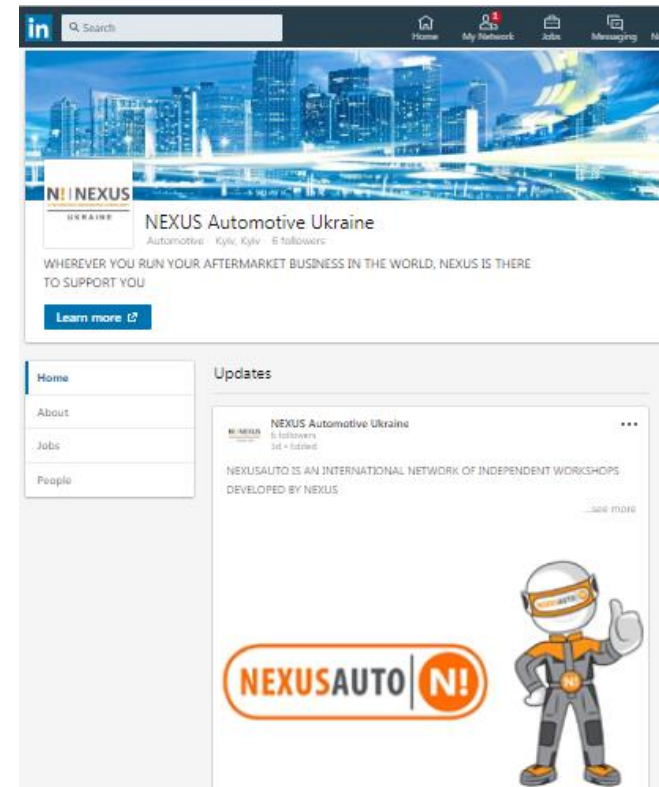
in Search

Home 1 My Network Jobs Messaging N

N! NEXUS
UKRAINE

NEXUS Automotive Ukraine
Automotive · Kyiv, Kyiv · 6 followers

WHEREVER YOU RUN YOUR AFTERMARKET BUSINESS IN THE WORLD, NEXUS IS THERE TO SUPPORT YOU

Learn more

Home
About
Jobs
People

Updates

NEXUS Automotive Ukraine
6 followers
1d • Edited

NEXUSAUTO IS AN INTERNATIONAL NETWORK OF INDEPENDENT WORKSHOPS DEVELOPED BY NEXUS

...see more

NEXUSAUTO N!